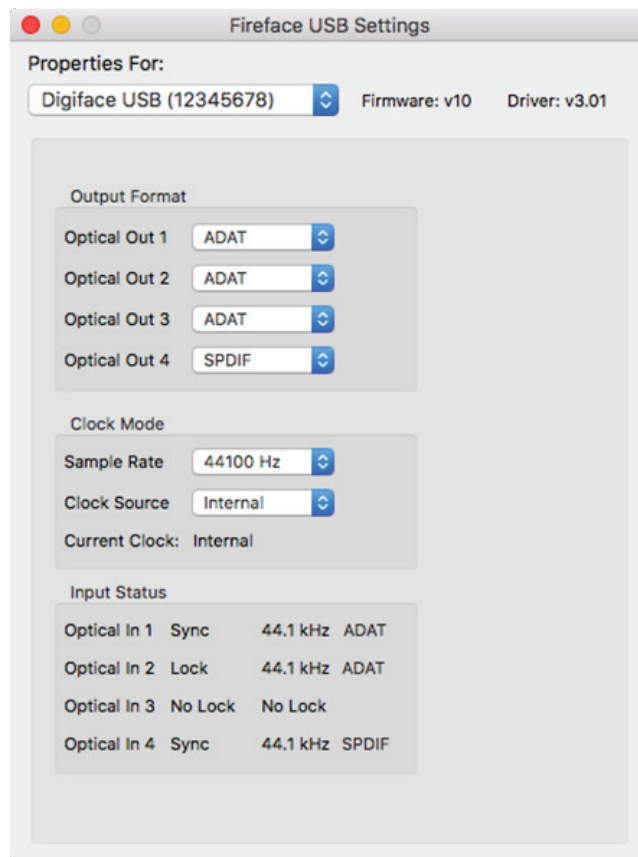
Fireface USB Settings

Properties For:

Digiface USB (12345678)

Firmware: v10

Driver: v3.01

Output Format

Optical Out 1 ADAT

Optical Out 2 ADAT

Optical Out 3 ADAT

Optical Out 4 SPDIF

Clock Mode

Sample Rate 44100 Hz

Clock Source Internal

Current Clock: Internal

Input Status

| | | | |
|---|---|---|---|
| Optical In 1 | Sync | 44.1 kHz | ADAT |
| Optical In 2 | Lock | 44.1 kHz | ADAT |
| Optical In 3 | No Lock | No Lock | |
| Optical In 4 | Sync | 44.1 kHz | SPDIF |